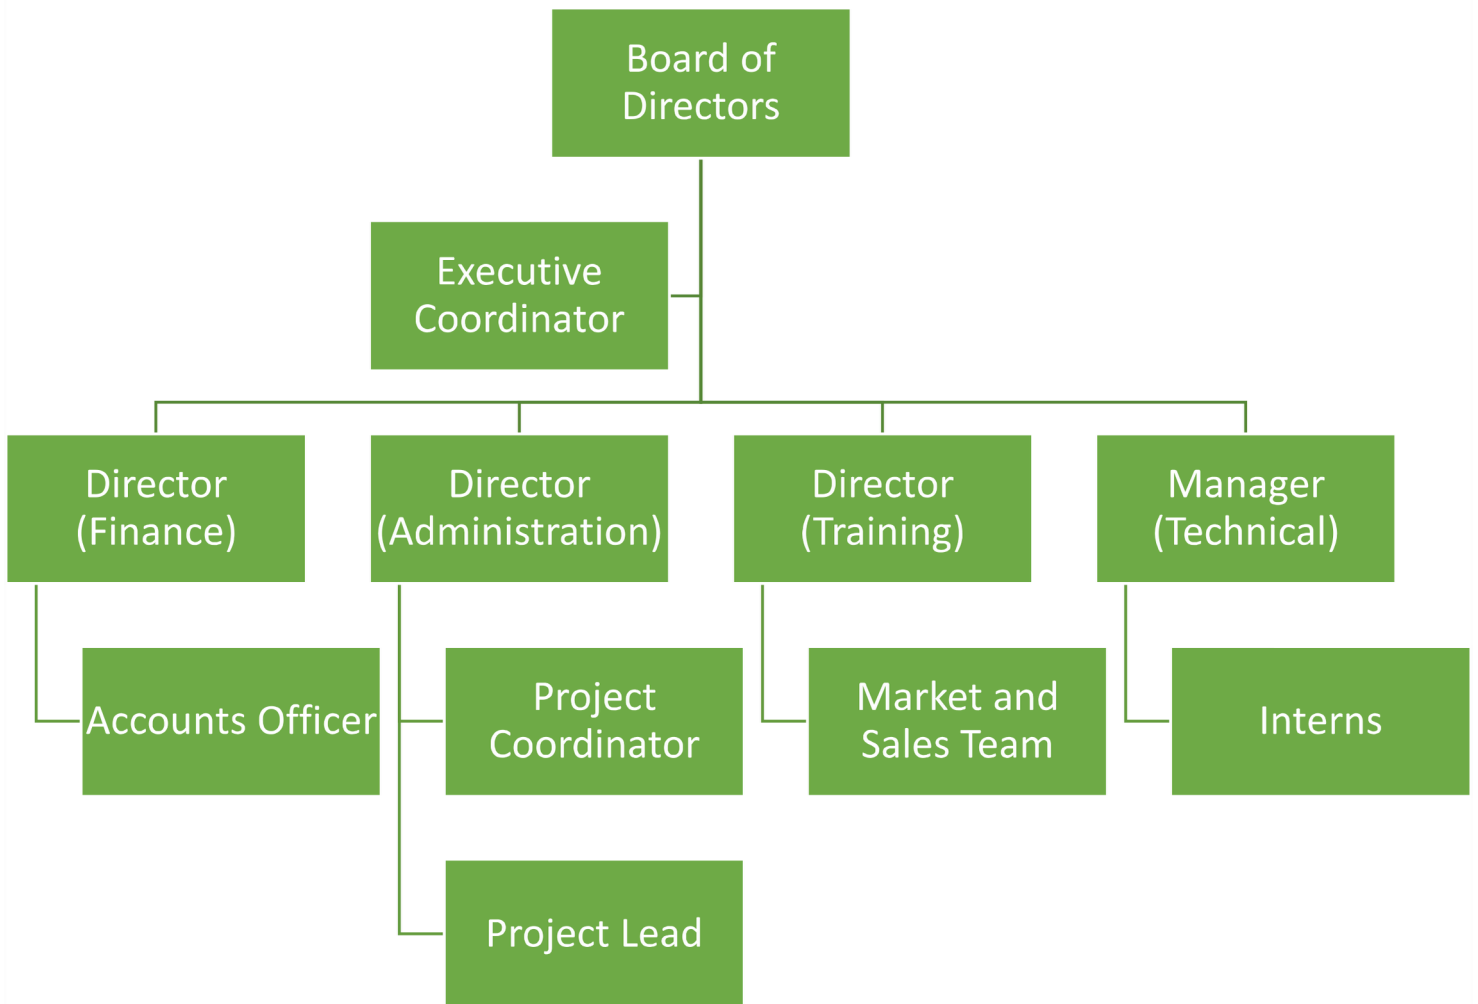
Board of Directors

Executive Coordinator

Director (Finance)

Director (Administration)

Director (Training)

Manager (Technical)

Accounts Officer

Project Coordinator

Market and Sales Team

Interns

Project Lead